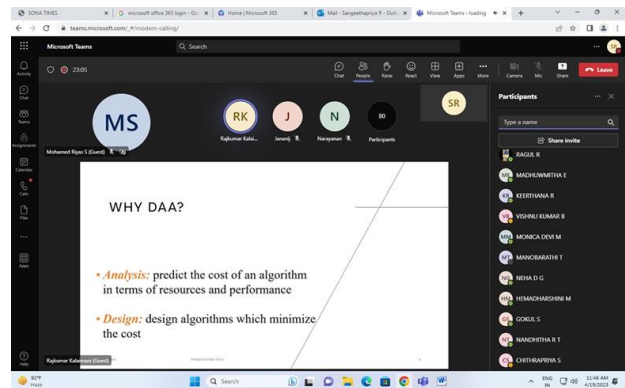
SONA TIMES | microsoft office 365 login - Goo | Home | Microsoft 365 | Mail - Sangeethapriya R - Outl | Microsoft Teams - loading

teams.microsoft.com/_#/modern-calling/

Microsoft Teams | Search

Activity | Chat | Teams | Assignments | Calendar | Calls | Files | ... | Apps | Help

23:05

Chat | People | Raise | React | View | Apps | More | Camera | Mic | Share | Leave

MS | RK | J | N | 80 | SR

Rajkumar Kalai... | Jananij | Narayanan | Participants

Mohamed Riyas S (Guest)

WHY DAA?

• *Analysis:* predict the cost of an algorithm in terms of resources and performance

• *Design:* design algorithms which minimize the cost

Rajkumar Kalaimani (Guest)

Participants

Type a name

Share invite

RAGUL R
MADHUWMITHA E
KEERTHANA R
VISHNU KUMAR R
MONICA DEVI M
MADHUBARATHI T
NEHA D G
HEMADHARSHINI M
GOKUL S
NANDHITHA R T
CHITHRAPRIYA S

92°F Haze | Search | ENG IN | 11:46 AM 4/19/2023